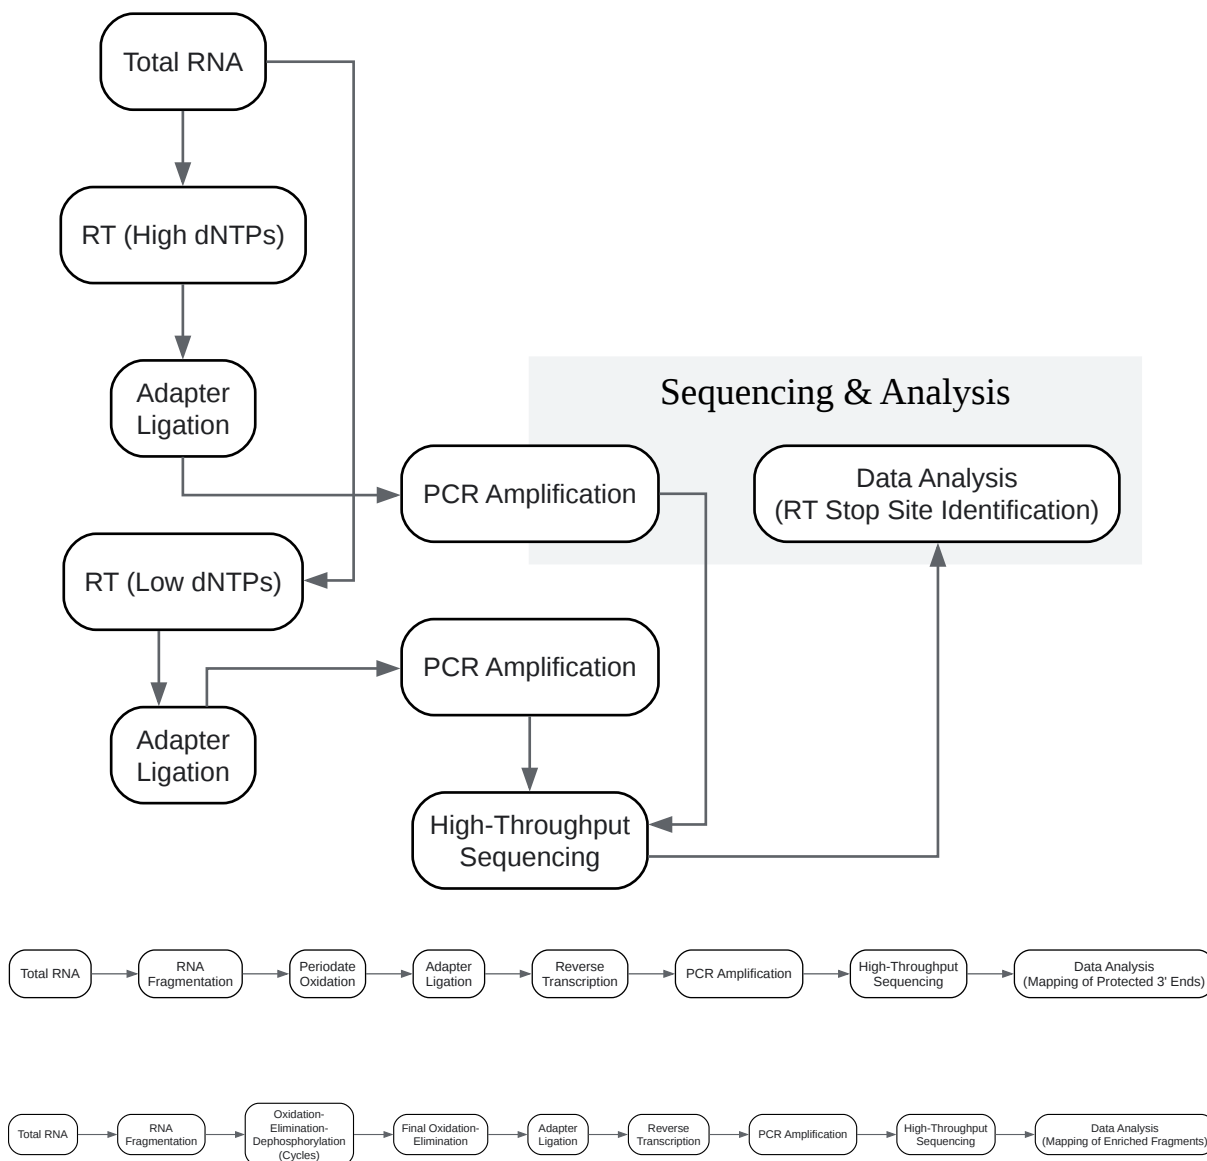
Total RNA

RT (High dNTPs)

Adapter Ligation

Sequencing & Analysis

PCR Amplification

Data Analysis (RT Stop Site Identification)

RT (Low dNTPs)

PCR Amplification

Adapter Ligation

High-Throughput Sequencing

Total RNA

RNA Fragmentation

Periodate Oxidation

Adapter Ligation

Reverse Transcription

PCR Amplification

High-Throughput Sequencing

Data Analysis (Mapping of Protected 3' Ends)

Total RNA

RNA Fragmentation

Oxidation-Elimination-Dephosphorylation (Cycles)

Final Oxidation-Elimination

Adapter Ligation

Reverse Transcription

PCR Amplification

High-Throughput Sequencing

Data Analysis (Mapping of Enriched Fragments)